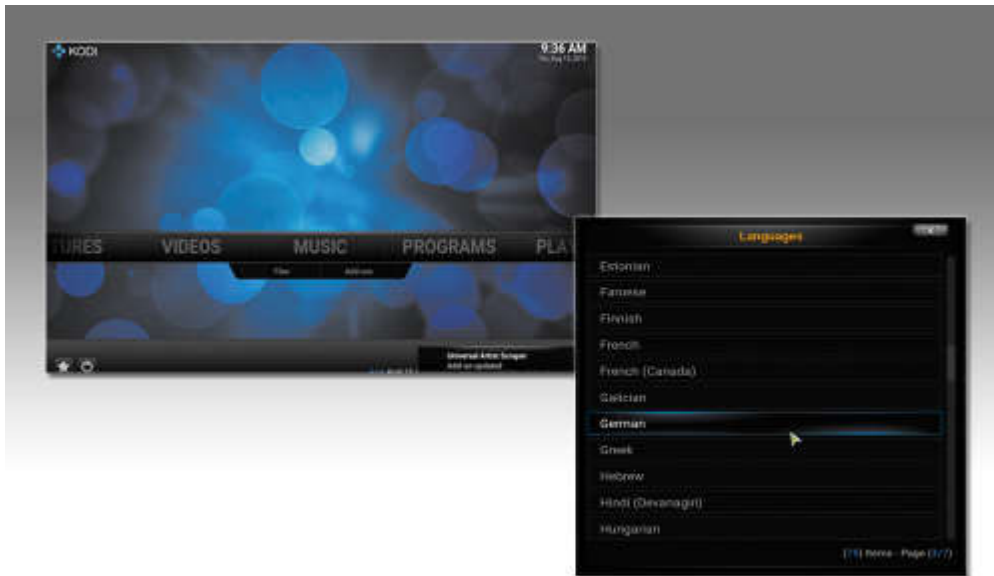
KODI

9:36 AM
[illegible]

TURES VIDEOS MUSIC PROGRAMS PLA

Files Add-ons

Universal Artist Scraper
Add-on updated

Languages

Estonian
Faroese
Finnish
French
French (Canada)
Galician
German
Greek
Hebrew
Hindi (Devanagiri)
Hungarian

(75) Items - Page (3/7)